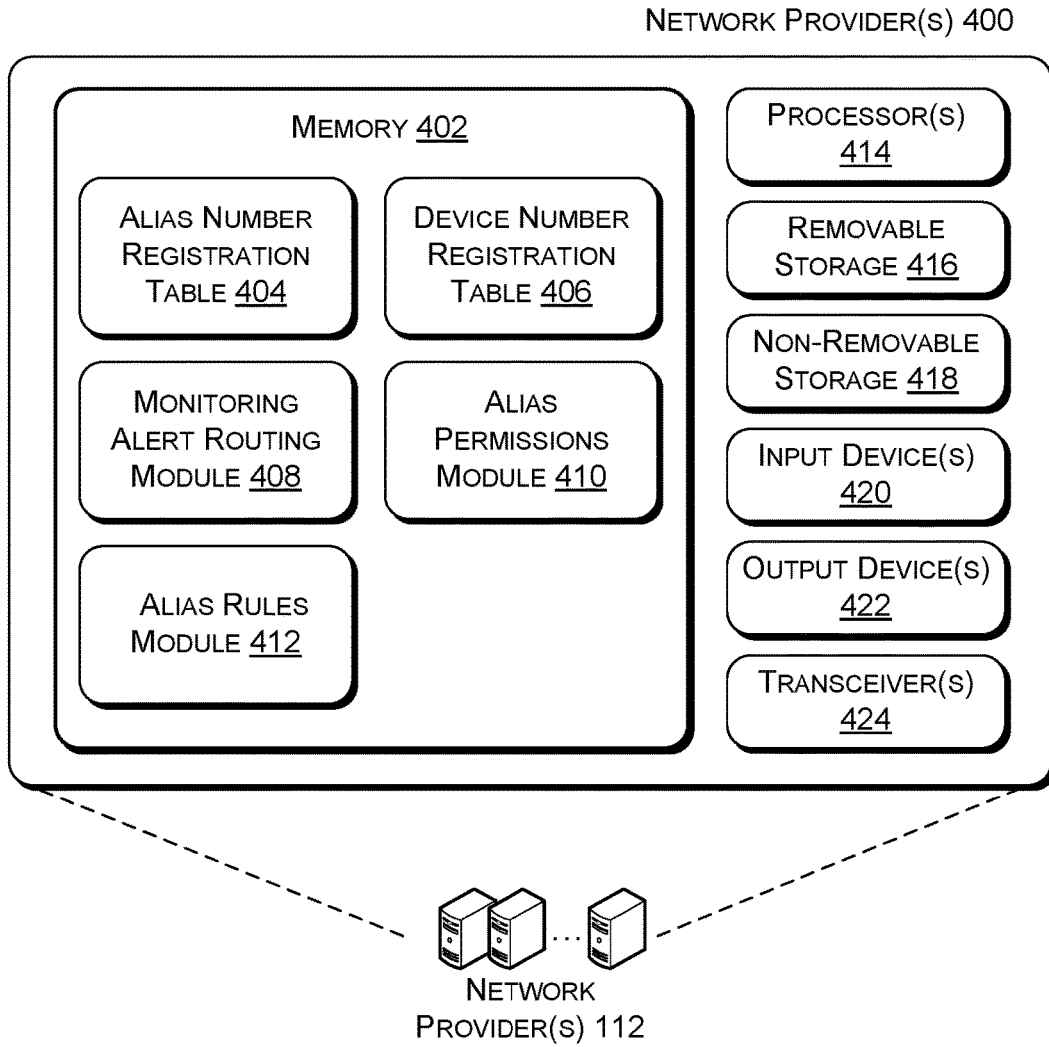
Network Provider(s) 400

Memory 402

Alias Number Registration Table 404

Device Number Registration Table 406

Monitoring Alert Routing Module 408

Alias Permissions Module 410

Alias Rules Module 412

Processor(s) 414

Removable Storage 416

Non-Removable Storage 418

Input Device(s) 420

Output Device(s) 422

Transceiver(s) 424

...

Network Provider(s) 112